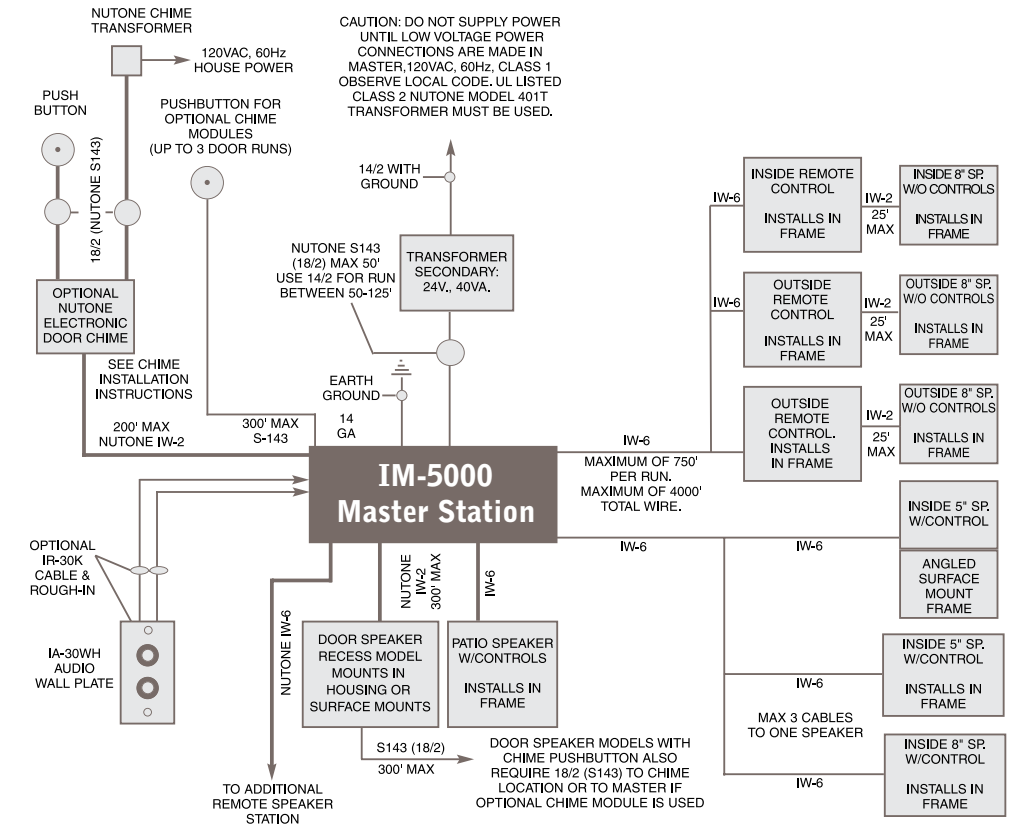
NUTONE CHIME TRANSFORMER

120VAC, 60Hz HOUSE POWER

CAUTION: DO NOT SUPPLY POWER UNTIL LOW VOLTAGE POWER CONNECTIONS ARE MADE IN MASTER,120VAC, 60Hz, CLASS 1 OBSERVE LOCAL CODE. UL LISTED CLASS 2 NUTONE MODEL 401T TRANSFORMER MUST BE USED.

PUSH BUTTON

PUSHBUTTON FOR OPTIONAL CHIME MODULES (UP TO 3 DOOR RUNS)

18/2 (NUTONE S143)

14/2 WITH GROUND

INSIDE REMOTE CONTROL

INSTALLS IN FRAME

IW-6

IW-2

25' MAX

INSIDE 8" SP. W/O CONTROLS

INSTALLS IN FRAME

NUTONE S143 (18/2) MAX 50' USE 14/2 FOR RUN BETWEEN 50-125'

TRANSFORMER SECONDARY: 24V., 40VA.

OPTIONAL NUTONE ELECTRONIC DOOR CHIME

IW-6

OUTSIDE REMOTE CONTROL

INSTALLS IN FRAME

IW-2

25' MAX

OUTSIDE 8" SP. W/O CONTROLS

INSTALLS IN FRAME

SEE CHIME INSTALLATION INSTRUCTIONS

EARTH GROUND

OUTSIDE REMOTE CONTROL. INSTALLS IN FRAME

IW-2

25' MAX

OUTSIDE 8" SP. W/O CONTROLS

INSTALLS IN FRAME

200' MAX NUTONE IW-2

300' MAX S-143

14 GA

IW-6

MAXIMUM OF 750' PER RUN. MAXIMUM OF 4000' TOTAL WIRE.

IM-5000 Master Station

INSIDE 5" SP. W/CONTROL

ANGLED SURFACE MOUNT FRAME

IW-6

IW-6

OPTIONAL IR-30K CABLE & ROUGH-IN

NUTONE IW-2 300' MAX

IW-6

NUTONE IW-6

IA-30WH AUDIO WALL PLATE

DOOR SPEAKER RECESS MODEL MOUNTS IN HOUSING OR SURFACE MOUNTS

PATIO SPEAKER W/CONTROLS

INSTALLS IN FRAME

INSIDE 5" SP. W/CONTROL

INSTALLS IN FRAME

IW-6

MAX 3 CABLES TO ONE SPEAKER

S143 (18/2)

300' MAX

DOOR SPEAKER MODELS WITH CHIME PUSHBUTTON ALSO REQUIRE 18/2 (S143) TO CHIME LOCATION OR TO MASTER IF OPTIONAL CHIME MODULE IS USED

INSIDE 8" SP. W/CONTROL

INSTALLS IN FRAME

IW-6

TO ADDITIONAL REMOTE SPEAKER STATION